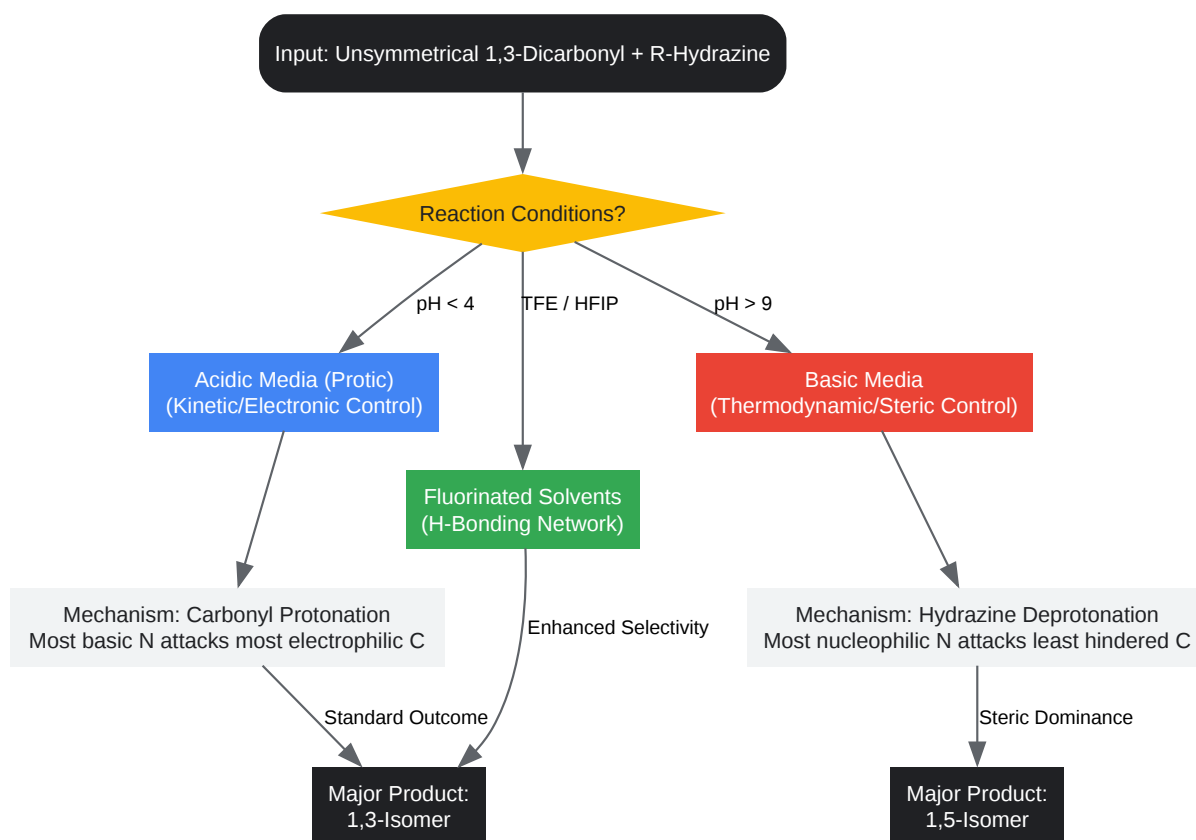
Input: Unsymmetrical 1,3-Dicarbonyl + R-Hydrazine

Reaction Conditions?

pH < 4

TFE / HFIP

pH > 9

Acidic Media (Protic)
(Kinetic/Electronic Control)

Fluorinated Solvents
(H-Bonding Network)

Basic Media
(Thermodynamic/Steric Control)

Mechanism: Carbonyl Protonation
Most basic N attacks most electrophilic C

Enhanced Selectivity

Mechanism: Hydrazine Deprotonation
Most nucleophilic N attacks least hindered C

Standard Outcome

Steric Dominance

Major Product:
1,3-Isomer

Major Product:
1,5-Isomer